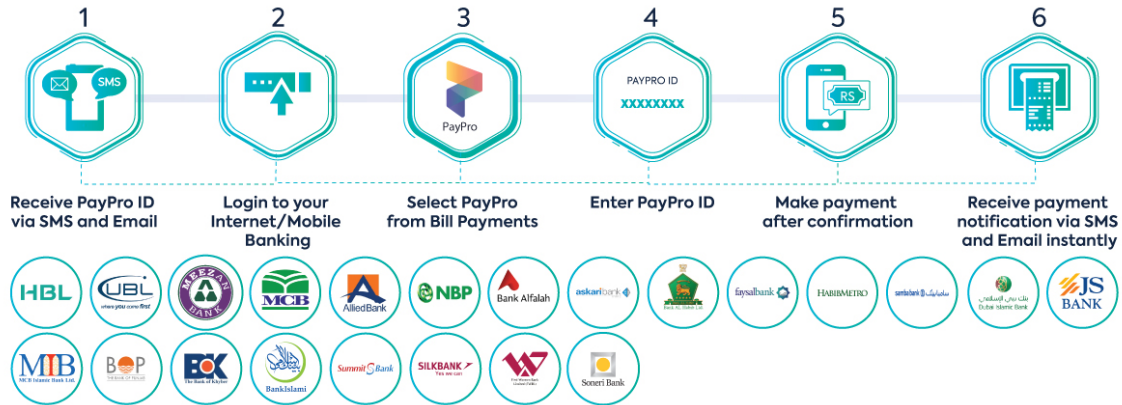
1

SMS

Receive PayPro ID via SMS and Email

2

Login to your Internet/Mobile Banking

3

PayPro

Select PayPro from Bill Payments

4

PAYPRO ID

XXXXXXXX

Enter PayPro ID

5

RS

Make payment after confirmation

6

Receive payment notification via SMS and Email instantly

HBL

UBL where you come first

MEEZAN BANK

MCB

AlliedBank

NBP

Bank Alfalah

askaribank

Bank AL Habib Ltd.

faysalbank

HABIBMETRO

sambabank

بنک دبی اسلامی Dubai Islamic Bank

JS BANK

MIB MCB Islamic Bank Ltd.

BOP

The Bank of Khyber

BankIslami

Summit Bank

SILKBANK

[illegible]

Soneri Bank